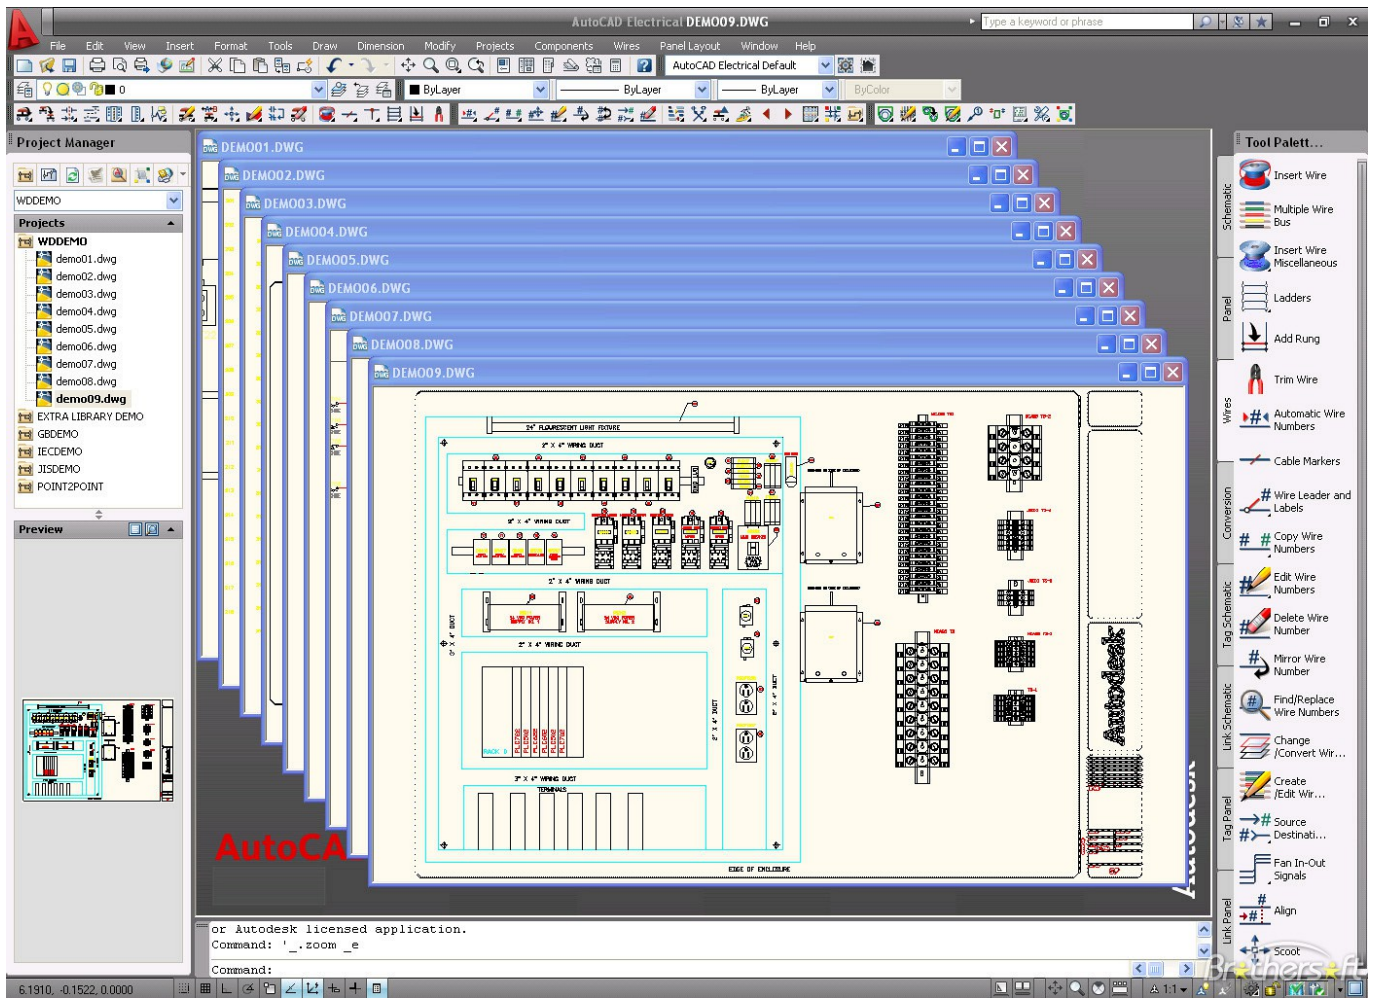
AutoCAD Electrical DEMO09.DWG

Type a keyword or phrase

File Edit View Insert Format Tools Draw Dimension Modify Projects Components Wires Panel Layout Window Help

AutoCAD Electrical Default

ByLayer ByLayer ByLayer ByColor

Project Manager

WDDEMO

Projects

WDDEMO
demo01.dwg
demo02.dwg
demo03.dwg
demo04.dwg
demo05.dwg
demo06.dwg
demo07.dwg
demo08.dwg
demo09.dwg
EXTRA LIBRARY DEMO
GBDEMO
IECDEMO
JISDEMO
POINT2POINT

Preview

DEMO01.DWG
DEMO02.DWG
DEMO03.DWG
DEMO04.DWG
DEMO05.DWG
DEMO06.DWG
DEMO07.DWG
DEMO08.DWG
DEMO09.DWG

24" FLOURESCENT LIGHT FIXTURE
2" X 4" WIRING DUCT
2" X 4" WIRING DUCT
2" X 4" WIRING DUCT
2" X 4" WIRING DUCT
3" X 4" WIRING DUCT
TERMINALS
EDGE OF ENCLOSURE

Autodesk

AutoCA

Tool Palett...

Schematic
Panel
Wires
Conversion
Tag Schematic
Link Schematic
Tag Panel
Link Panel

Insert Wire
Multiple Wire Bus
Insert Wire Miscellaneous
Ladders
Add Rung
Trim Wire
Automatic Wire Numbers
Cable Markers
Wire Leader and Labels
Copy Wire Numbers
Edit Wire Numbers
Delete Wire Number
Mirror Wire Number
Find/Replace Wire Numbers
Change /Convert Wir...
Create /Edit Wir...
Source Destinati...
Fan In-Out Signals
Align
Scoot

or Autodesk licensed application.
Command: '_.zoom _e
Command:

6.1910, -0.1522, 0.0000

1:1

Brothers soft